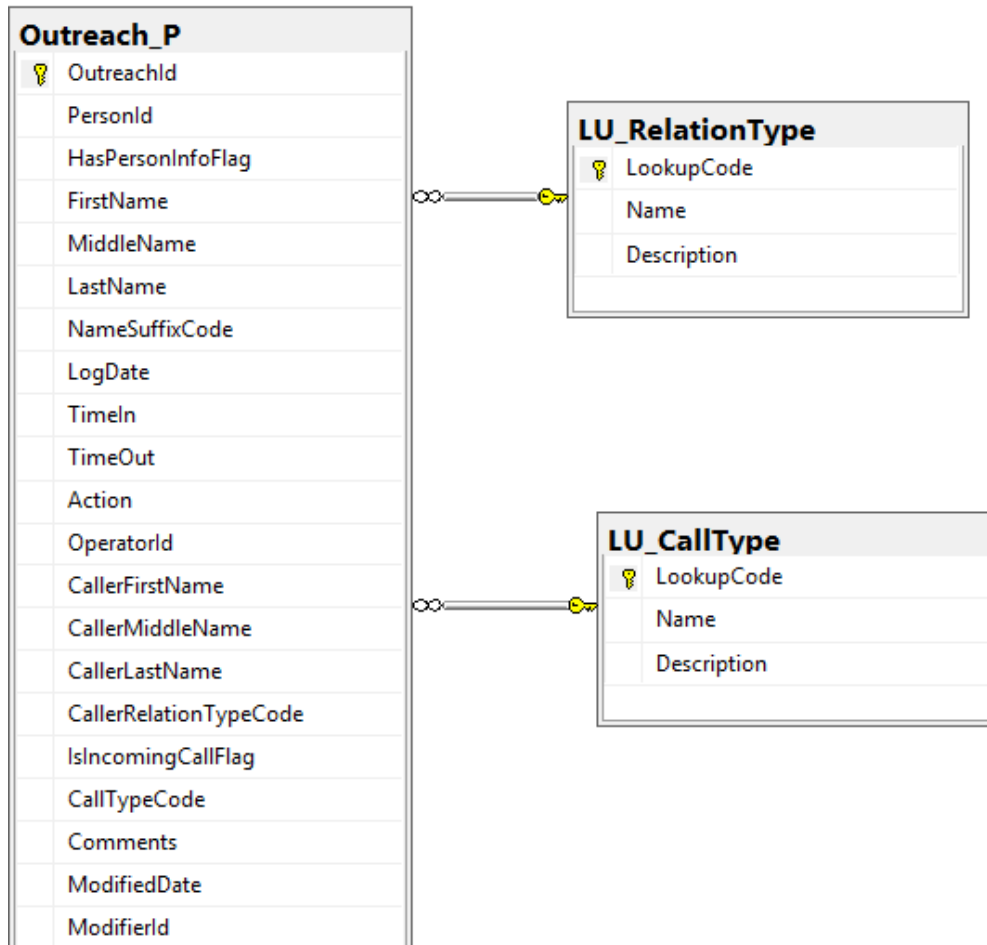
Outreach_P
OutreachId
PersonId
HasPersonInfoFlag
FirstName
MiddleName
LastName
NameSuffixCode
LogDate
TimeIn
TimeOut
Action
OperatorId
CallerFirstName
CallerMiddleName
CallerLastName
CallerRelationTypeCode
IsIncomingCallFlag
CallTypeCode
Comments
ModifiedDate
ModifierId

LU_RelationType
LookupCode
Name
Description

LU_CallType
LookupCode
Name
Description